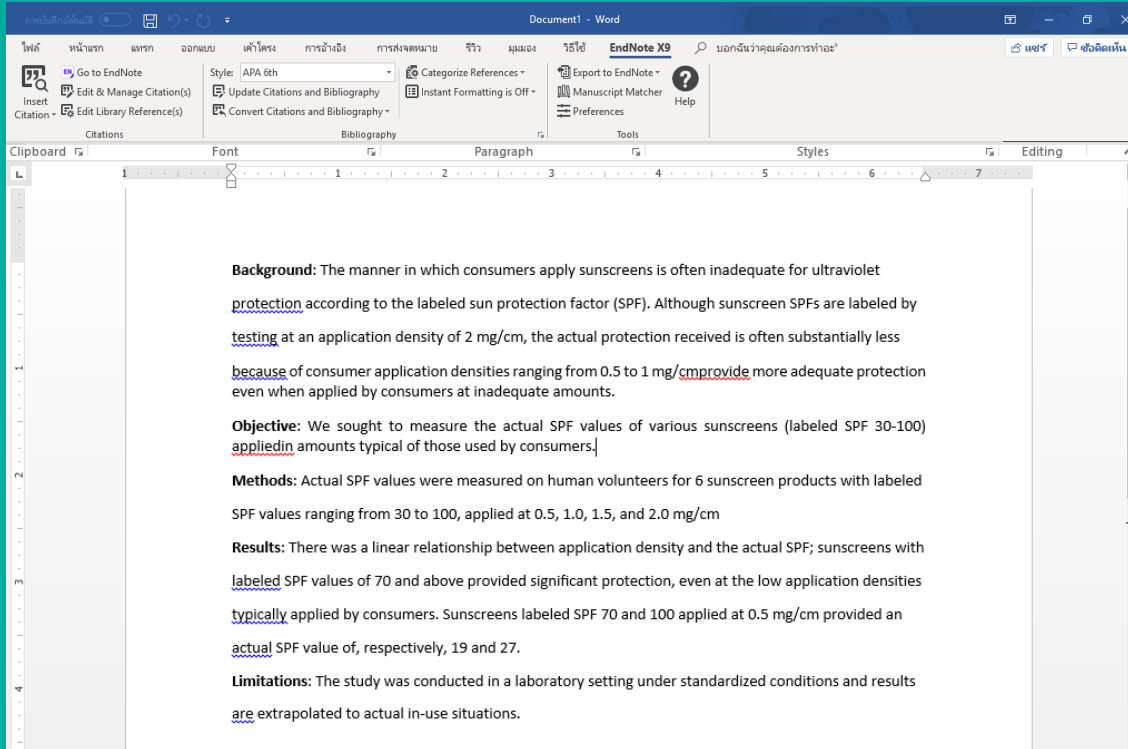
บันทึกอัตโนมัติ Document1 - Word

ไฟล์ หน้าแรก แทรก ออกแบบ เค้าโครง การอ้างอิง การส่งจดหมาย รีวิว มุมมอง วิธีใช้ EndNote X9 บอกฉันว่าคุณต้องการทำอะไร แชร์ ข้อคิดเห็น

Insert Citation Go to EndNote Edit & Manage Citation(s) Edit Library Reference(s) Citations

Style: APA 6th Categorize References Update Citations and Bibliography Instant Formatting is Off Convert Citations and Bibliography Bibliography

Export to EndNote Manuscript Matcher Preferences Tools Help

Clipboard Font Paragraph Styles Editing

1 2 3 4 5 6 7

**Background**: The manner in which consumers apply sunscreens is often inadequate for ultraviolet protection according to the labeled sun protection factor (SPF). Although sunscreen SPFs are labeled by testing at an application density of 2 mg/cm, the actual protection received is often substantially less because of consumer application densities ranging from 0.5 to 1 mg/cmprovide more adequate protection even when applied by consumers at inadequate amounts.

**Objective**: We sought to measure the actual SPF values of various sunscreens (labeled SPF 30-100) appliedin amounts typical of those used by consumers.

**Methods:** Actual SPF values were measured on human volunteers for 6 sunscreen products with labeled SPF values ranging from 30 to 100, applied at 0.5, 1.0, 1.5, and 2.0 mg/cm

**Results:** There was a linear relationship between application density and the actual SPF; sunscreens with labeled SPF values of 70 and above provided significant protection, even at the low application densities typically applied by consumers. Sunscreens labeled SPF 70 and 100 applied at 0.5 mg/cm provided an actual SPF value of, respectively, 19 and 27.

**Limitations:** The study was conducted in a laboratory setting under standardized conditions and results are extrapolated to actual in-use situations.